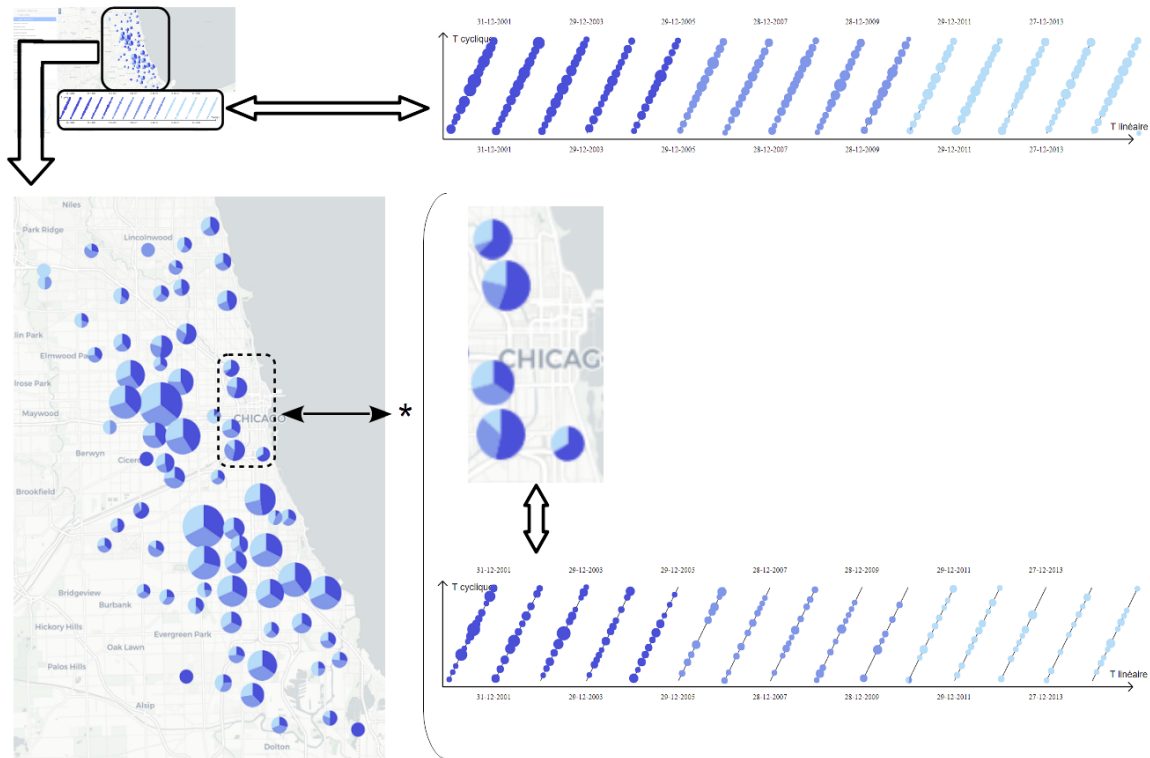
31-12-2001
29-12-2003
29-12-2005
28-12-2007
28-12-2009
29-12-2011
27-12-2013
T cyclique
T linéaire
31-12-2001
29-12-2003
29-12-2005
28-12-2007
28-12-2009
29-12-2011
27-12-2013

Niles
Park Ridge
Lincolnwood
lin Park
Elmwood Park
rose Park
Maywood
CHICAGO
Berwyn
Cicero
Brookfield
Bridgeview
Burbank
Hickory Hills
Oak Lawn
Evergreen Park
Palos Hills
Alsip
Dolton

*

CHICAGO

31-12-2001
29-12-2003
29-12-2005
28-12-2007
28-12-2009
29-12-2011
27-12-2013
T cyclique
T linéaire
31-12-2001
29-12-2003
29-12-2005
28-12-2007
28-12-2009
29-12-2011
27-12-2013